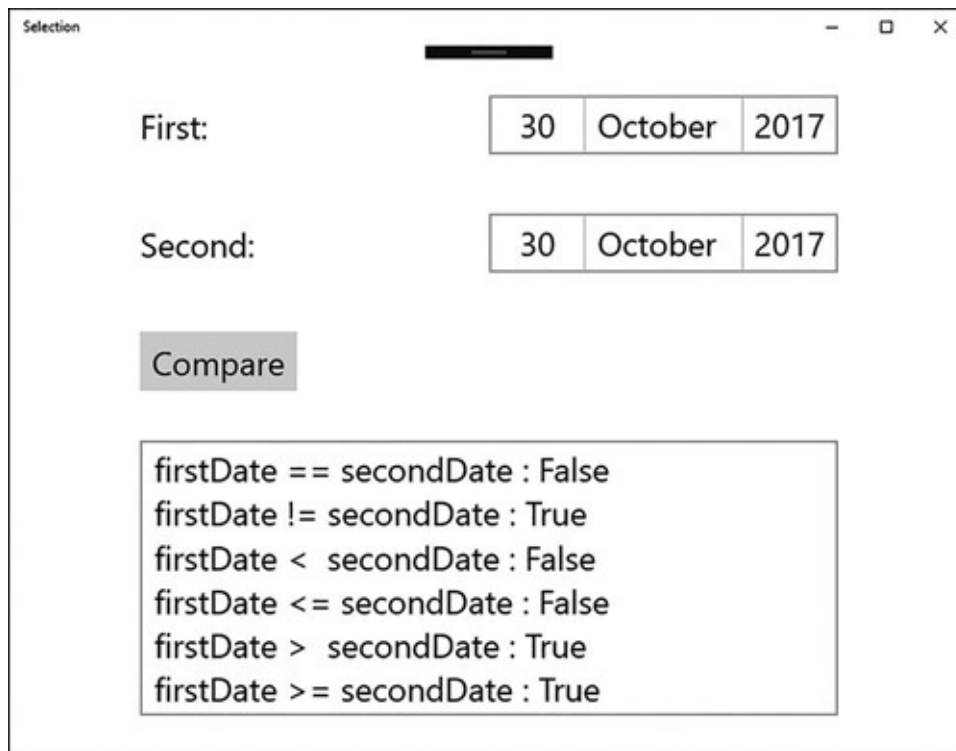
Selection

First: 30 October 2017

Second: 30 October 2017

Compare

firstDate == secondDate : False
firstDate != secondDate : True
firstDate < secondDate : False
firstDate <= secondDate : False
firstDate > secondDate : True
firstDate >= secondDate : True